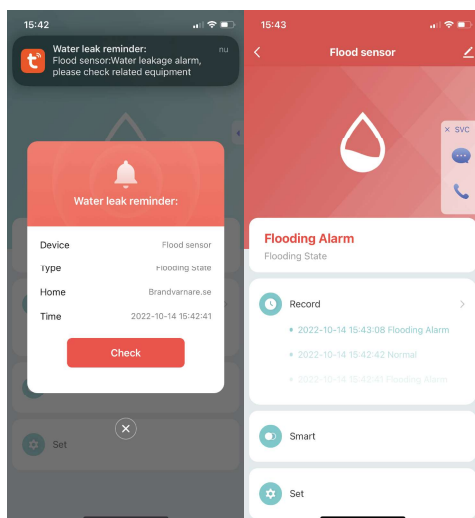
15:42

Water leak reminder:
Flood sensor:Water leakage alarm, please check related equipment
nu

Water leak reminder:

| | |
|---|---|
| Device | Flood sensor |
| Type | Flooding State |
| Home | Brandvarnare.se |
| Time | 2022-10-14 15:42:41 |

Check

Set

15:43

Flood sensor

× SVC

Flooding Alarm
Flooding State

Record
• 2022-10-14 15:43:08 Flooding Alarm
• 2022-10-14 15:42:42 Normal
• 2022-10-14 15:42:41 Flooding Alarm

Smart

Set